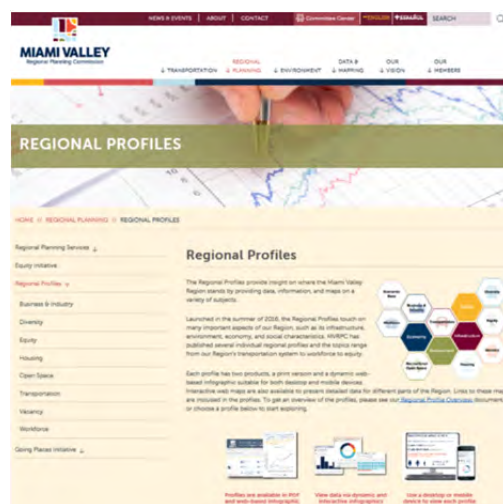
NEWS & EVENTS | ABOUT | CONTACT | Committee Center | ENGLISH | ESPAÑOL | SEARCH

MIAMI VALLEY
Regional Planning Commission

TRANSPORTATION | REGIONAL PLANNING | ENVIRONMENT | DATA & MAPPING | OUR VISION | OUR MEMBERS

REGIONAL PROFILES

HOME // REGIONAL PLANNING // REGIONAL PROFILES

Regional Planning Services
Equity Initiative
Regional Profiles
Business & Industry
Diversity
Equity
Housing
Open Space
Transportation
Vacancy
Workforce
Going Places Initiative

Regional Profiles

The Regional Profiles provide insight on where the Miami Valley Region stands by providing data, information, and maps on a variety of subjects.

Launched in the summer of 2016, the Regional Profiles touch on many important aspects of our Region, such as its infrastructure, environment, economy, and social characteristics. MVRPC has published several individual regional profiles and the topics range from our Region's transportation system to workforce to equity.

Each profile has two products, a print version and a dynamic web-based infographic suitable for both desktop and mobile devices. Interactive web maps are also available to present detailed data for different parts of the Region. Links to these ma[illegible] are included in the profiles. To get an overview of the profiles, please see our Regional Profile Overview document or choose a profile below to start exploring.

Economic Base
Diversity
Equity
Housing
Infrastructure
Economy
Environment
Workforce
Vacancy
Recreational Open Space

Profiles are available in PDF and web-based infographic
View data via dynamic and interactive infographics
Use a desktop or mobile device to view each profile